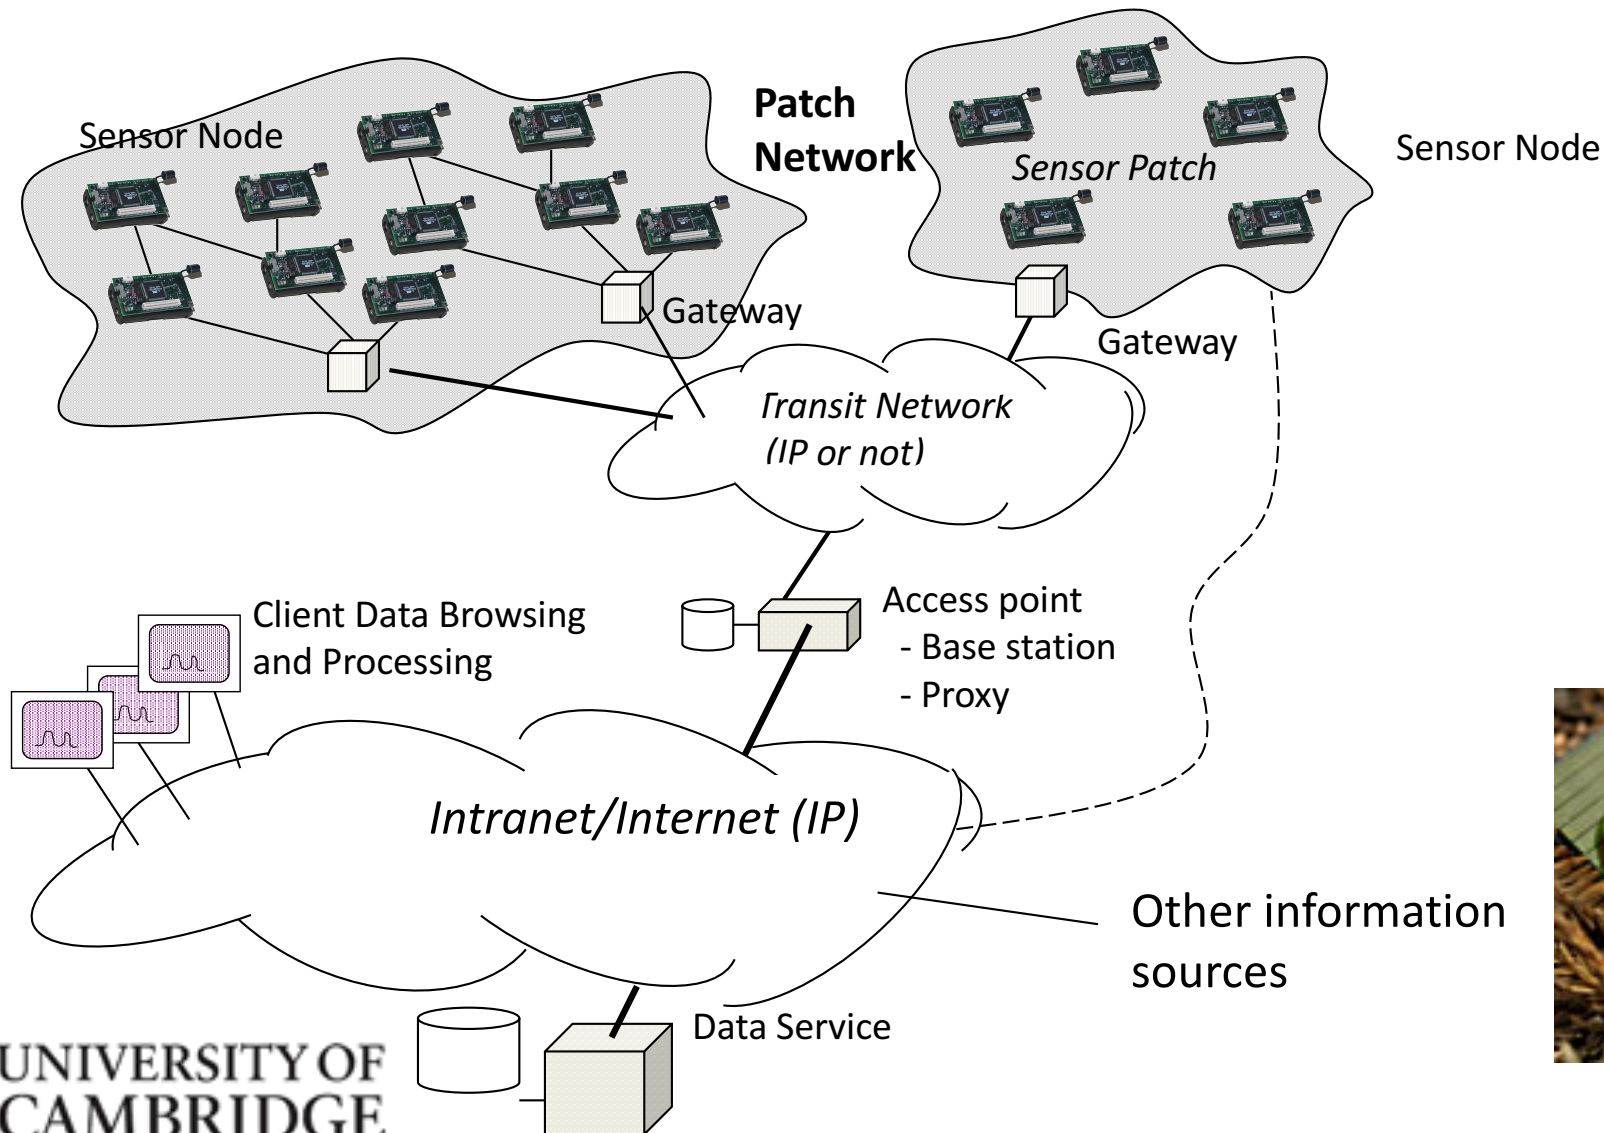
Sensor Node

Patch Network

Sensor Patch

Sensor Node

Gateway

Gateway

Transit Network (IP or not)

Client Data Browsing and Processing

Access point
- Base station
- Proxy

Intranet/Internet (IP)

Other information sources

Data Service

UNIVERSITY OF CAMBRIDGE